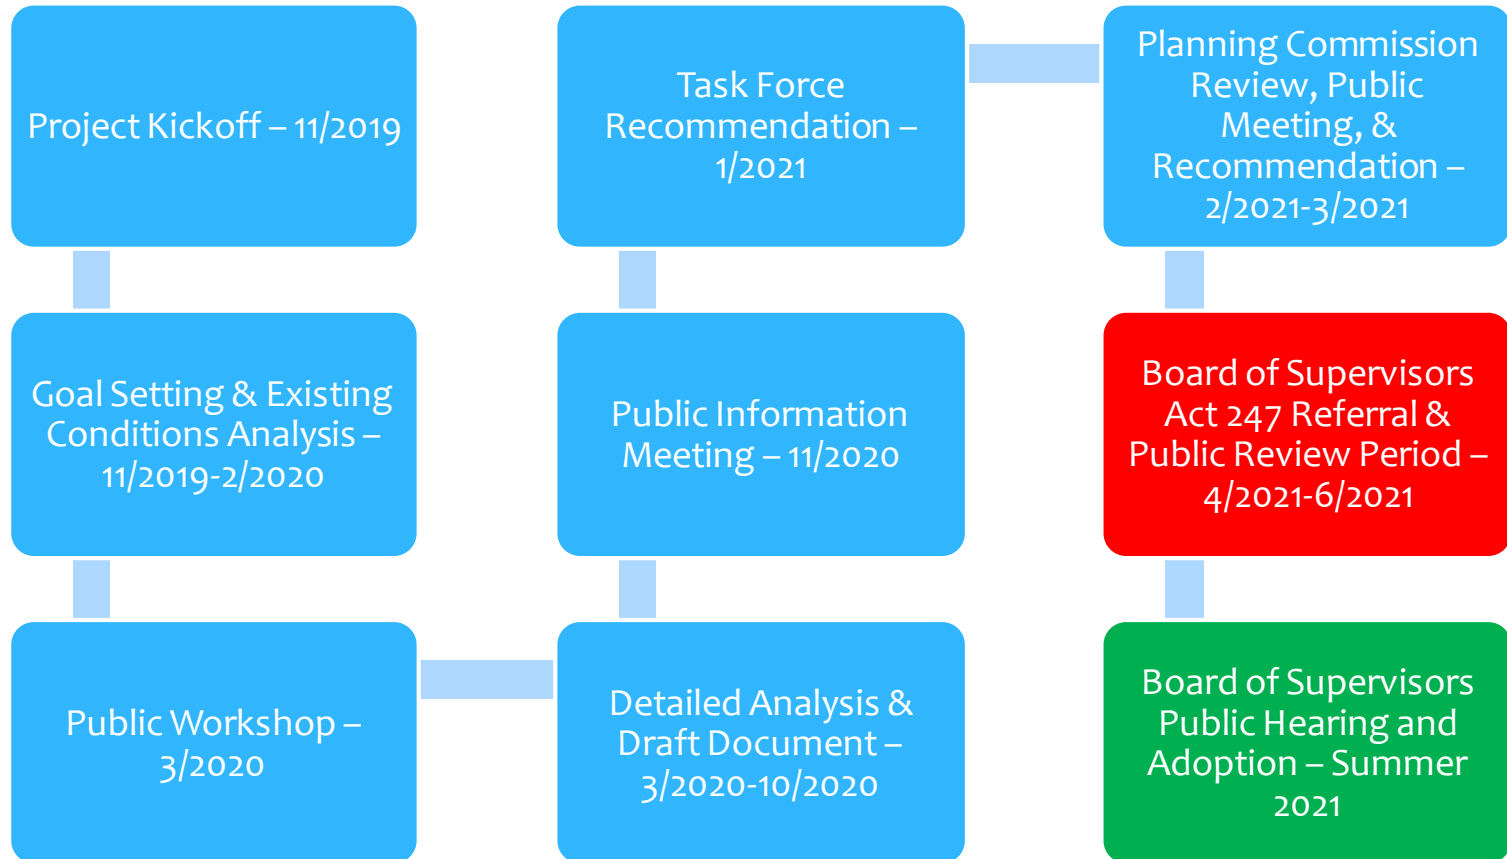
Project Kickoff – 11/2019

Goal Setting & Existing Conditions Analysis – 11/2019-2/2020

Public Workshop – 3/2020

Detailed Analysis & Draft Document – 3/2020-10/2020

Public Information Meeting – 11/2020

Task Force Recommendation – 1/2021

Planning Commission Review, Public Meeting, & Recommendation – 2/2021-3/2021

Board of Supervisors Act 247 Referral & Public Review Period – 4/2021-6/2021

Board of Supervisors Public Hearing and Adoption – Summer 2021